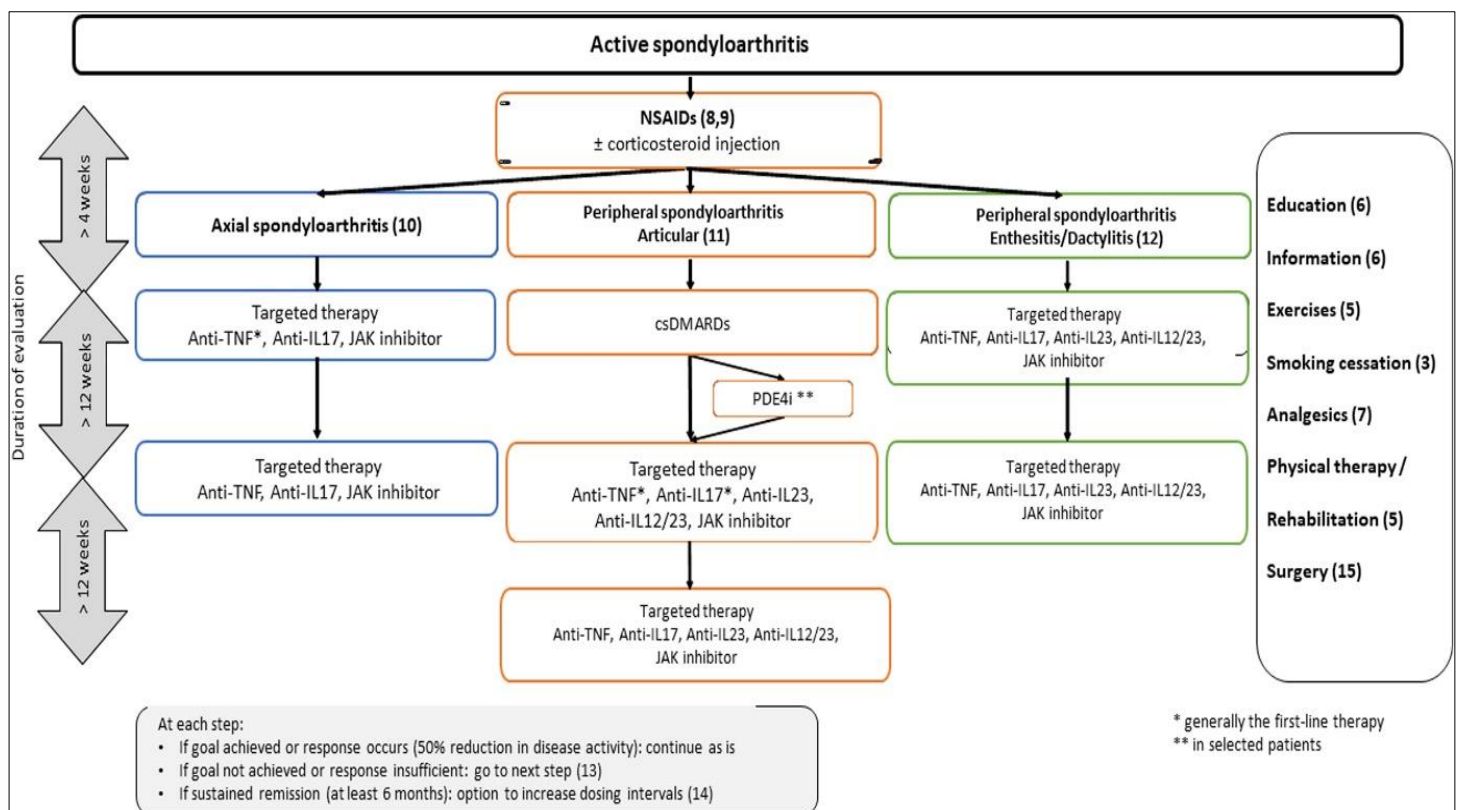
Active spondyloarthritis

NSAIDs (8,9)
± corticosteroid injection

Duration of evaluation

> 4 weeks

> 12 weeks

> 12 weeks

Axial spondyloarthritis (10)

Targeted therapy
Anti-TNF*, Anti-IL17, JAK inhibitor

Targeted therapy
Anti-TNF, Anti-IL17, JAK inhibitor

Peripheral spondyloarthritis
Articular (11)

csDMARDs

PDE4i **

Targeted therapy
Anti-TNF*, Anti-IL17*, Anti-IL23, Anti-IL12/23, JAK inhibitor

Targeted therapy
Anti-TNF, Anti-IL17, Anti-IL23, Anti-IL12/23, JAK inhibitor

Peripheral spondyloarthritis
Enthesitis/Dactylitis (12)

Targeted therapy
Anti-TNF, Anti-IL17, Anti-IL23, Anti-IL12/23, JAK inhibitor

Targeted therapy
Anti-TNF, Anti-IL17, Anti-IL23, Anti-IL12/23, JAK inhibitor

Education (6)
Information (6)
Exercises (5)
Smoking cessation (3)
Analgesics (7)
Physical therapy / Rehabilitation (5)
Surgery (15)

At each step:
• If goal achieved or response occurs (50% reduction in disease activity): continue as is
• If goal not achieved or response insufficient: go to next step (13)
• If sustained remission (at least 6 months): option to increase dosing intervals (14)

* generally the first-line therapy
** in selected patients